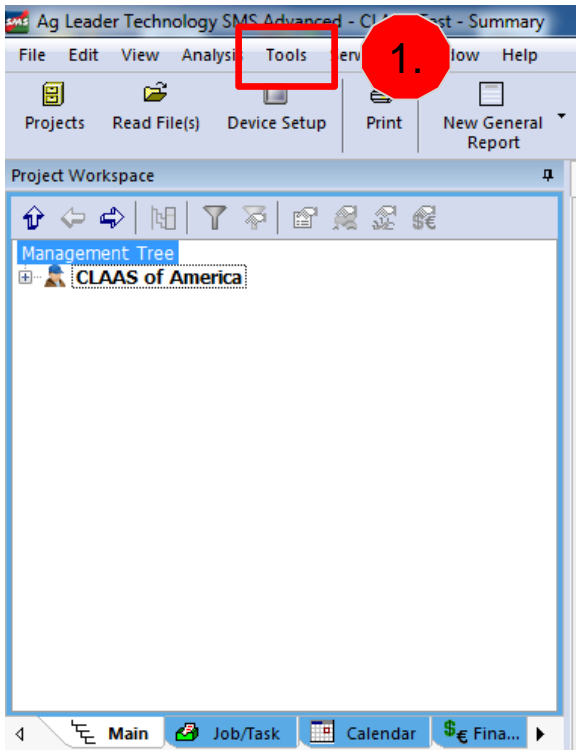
SMS Ag Leader Technology SMS Advanced - CL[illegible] Test - Summary

File Edit View Analysis Tools Serv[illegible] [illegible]low Help

1.

Projects Read File(s) Device Setup Print New General Report

Project Workspace

Management Tree

CLAAS of America

Main Job/Task Calendar Fina...